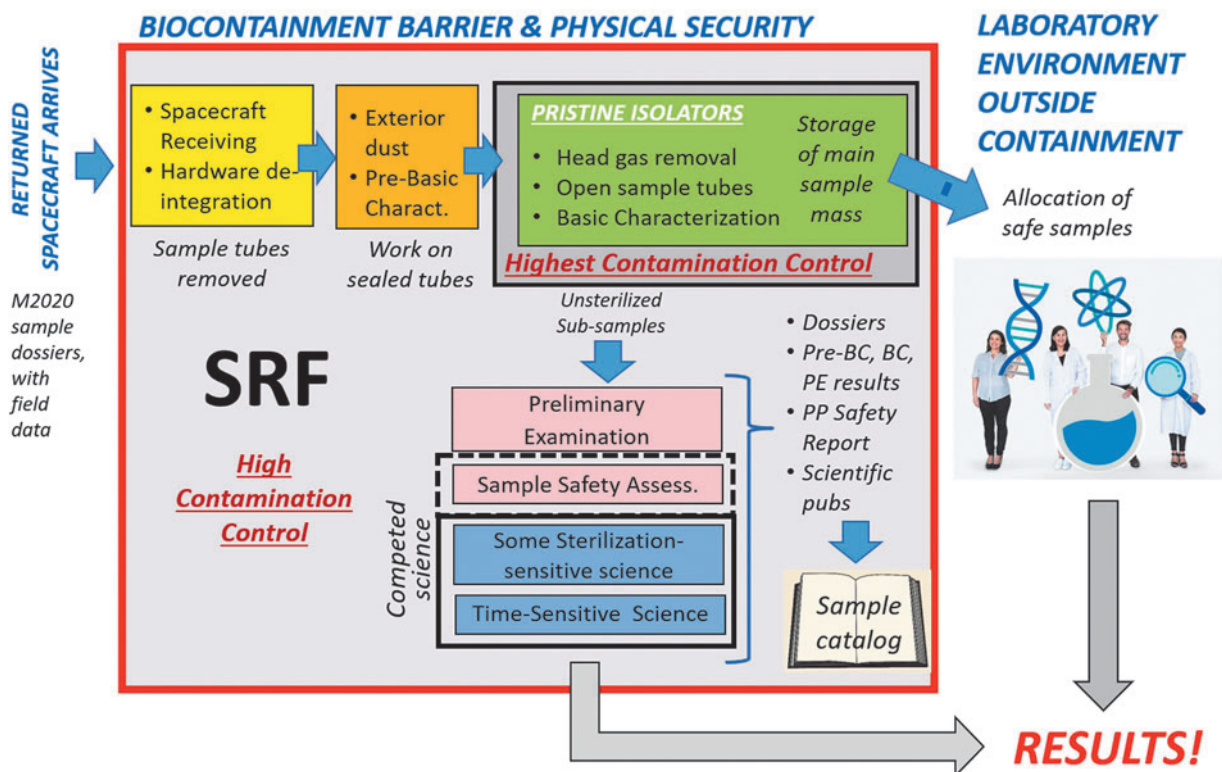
BIOCONTAINMENT BARRIER & PHYSICAL SECURITY

LABORATORY ENVIRONMENT OUTSIDE CONTAINMENT

RETURNED SPACECRAFT ARRIVES

M2020 sample dossiers, with field data

• Spacecraft Receiving
• Hardware de-integration

Sample tubes removed

• Exterior dust
• Pre-Basic Charact.

Work on sealed tubes

PRISTINE ISOLATORS

• Head gas removal
• Open sample tubes
• Basic Characterization

Storage of main sample mass

Highest Contamination Control

Allocation of safe samples

Unsterilized Sub-samples

SRF

High Contamination Control

Preliminary Examination

Sample Safety Assess.

Competed science

Some Sterilization-sensitive science

Time-Sensitive Science

• Dossiers
• Pre-BC, BC, PE results
• PP Safety Report
• Scientific pubs

Sample catalog

RESULTS!